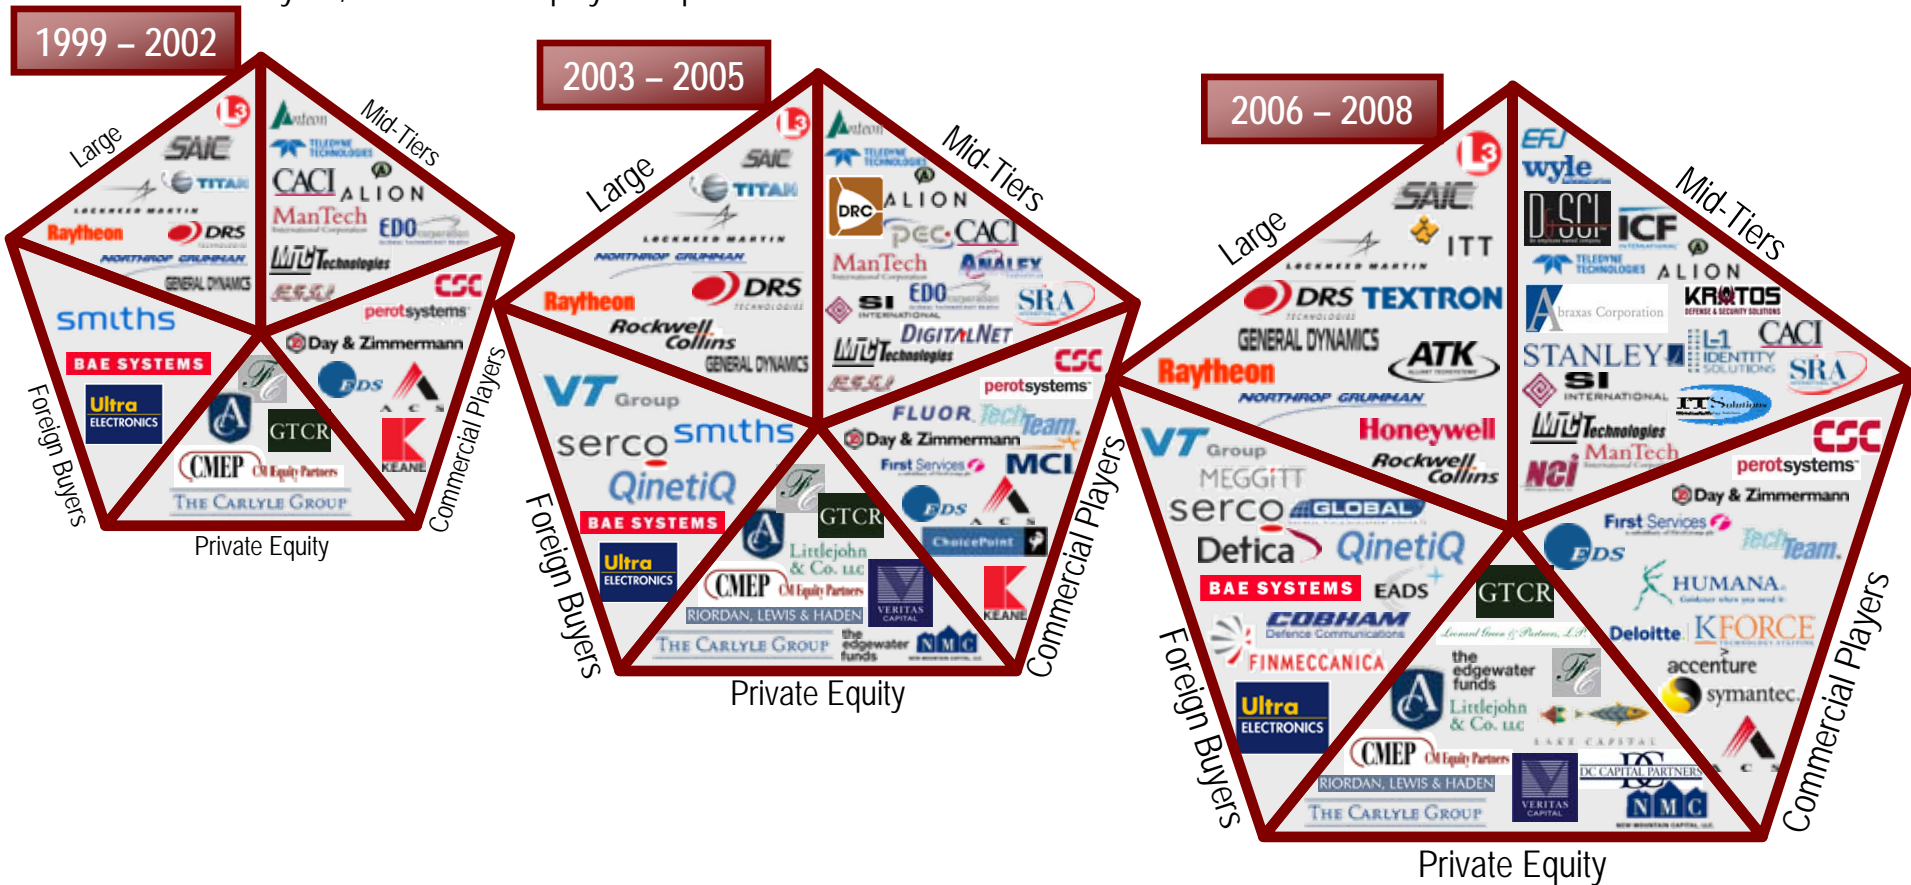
1999 – 2002

Large
L3
SAIC
TITAN
LOCKHEED MARTIN
Raytheon
DRS
NORTHROP GRUMMAN
GENERAL DYNAMICS

Mid-Tiers
Anteon
TELEDYNE TECHNOLOGIES
CACI
ALION
ManTech
EDO
MTC Technologies
ESSI
CSC
perotsystems

Foreign Buyers
smiths
BAE SYSTEMS
Ultra ELECTRONICS

Commercial Players
Day & Zimmermann
EDS
ACS
KEANE

Private Equity
GTCR
CMEP CM Equity Partners
THE CARLYLE GROUP

2003 – 2005

Large
L3
SAIC
TITAN
LOCKHEED MARTIN
NORTHROP GRUMMAN
Raytheon
DRS
Rockwell Collins
GENERAL DYNAMICS

Mid-Tiers
Anteon
TELEDYNE TECHNOLOGIES
DRC
ALION
PEC
CACI
ManTech
ANALEX
SI INTERNATIONAL
EDO
SRA
DIGITALNET
MTC Technologies
ESSI
CSC
perotsystems

Foreign Buyers
VT Group
serco
smiths
QinetiQ
BAE SYSTEMS
Ultra ELECTRONICS

Commercial Players
FLUOR
TechTeam
Day & Zimmermann
First Services
MCI
EDS
ACS
ChoicePoint
KEANE

Private Equity
GTCR
Littlejohn & Co. LLC
CMEP CM Equity Partners
RIORDAN, LEWIS & HADEN
VERITAS CAPITAL
THE CARLYLE GROUP
the edgewater funds
NMC

2006 – 2008

Large
L3
SAIC
ITT
LOCKHEED MARTIN
DRS
TEXTRON
GENERAL DYNAMICS
ATK
Raytheon
NORTHROP GRUMMAN
Honeywell
Rockwell Collins

Mid-Tiers
EFJ
wyle
DSCI
ICF
TELEDYNE TECHNOLOGIES
ALION
Abraxas Corporation
KRATOS
STANLEY
L-1 IDENTITY SOLUTIONS
CACI
SI INTERNATIONAL
SRA
ITSolutions
MTC Technologies
NCI
ManTech
CSC
perotsystems

Foreign Buyers
VT Group
MEGGITT
serco
GLOBAL
Detica
QinetiQ
BAE SYSTEMS
EADS
COBHAM Defence Communications
FINMECCANICA
Ultra ELECTRONICS

Commercial Players
Day & Zimmermann
EDS
First Services
TechTeam
HUMANA
Deloitte
KFORCE
accenture
symantec
ACS

Private Equity
GTCR
Leonard Green & Partners, L.P.
the edgewater funds
Littlejohn & Co. LLC
LAKE CAPITAL
CMEP CM Equity Partners
RIORDAN, LEWIS & HADEN
VERITAS CAPITAL
DC CAPITAL PARTNERS
THE CARLYLE GROUP
NMC